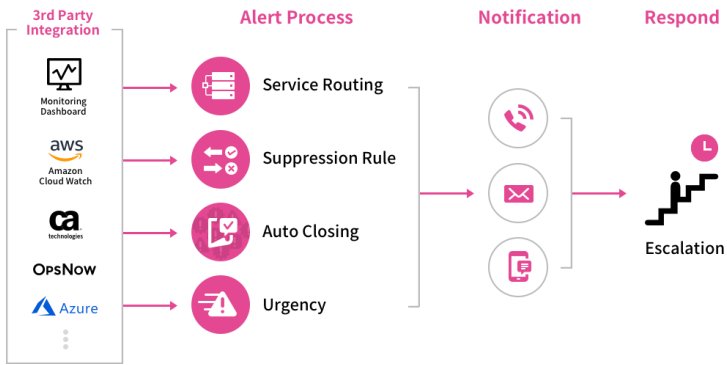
3rd Party Integration

Monitoring Dashboard

aws

Amazon Cloud Watch

ca technologies

OpsNow

Azure

Alert Process

Service Routing

Suppression Rule

Auto Closing

Urgency

Notification

Respond

Escalation